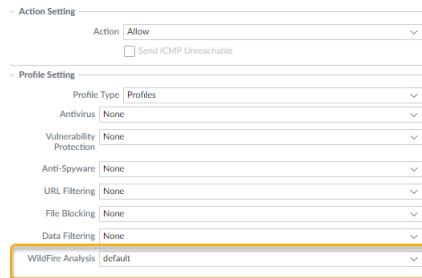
Action Setting

Action Allow

Send ICMP Unreachable

Profile Setting

Profile Type Profiles

Antivirus None

Vulnerability Protection None

Anti-Spyware None

URL Filtering None

File Blocking None

Data Filtering None

WildFire Analysis default